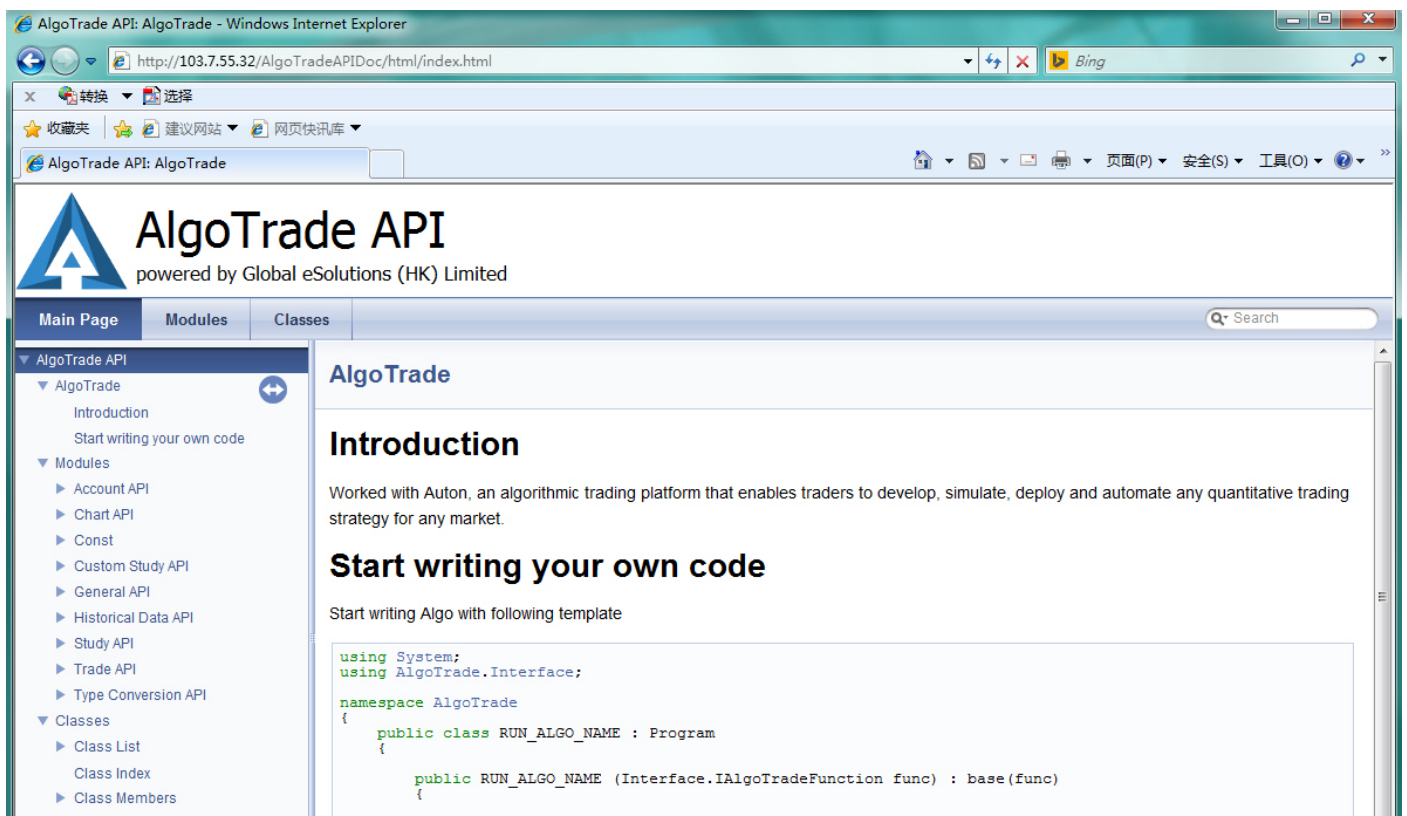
AlgoTrade API: AlgoTrade - Windows Internet Explorer

http://103.7.55.32/AlgoTradeAPIDoc/html/index.html

Bing

X 转换 选择

收藏夹 建议网站 网页快讯库

AlgoTrade API: AlgoTrade

页面(P) 安全(S) 工具(O)

AlgoTrade API
powered by Global eSolutions (HK) Limited

Main Page | Modules | Classes

Search

AlgoTrade API
AlgoTrade
Introduction
Start writing your own code
Modules
Account API
Chart API
Const
Custom Study API
General API
Historical Data API
Study API
Trade API
Type Conversion API
Classes
Class List
Class Index
Class Members

AlgoTrade

Introduction

Worked with Auton, an algorithmic trading platform that enables traders to develop, simulate, deploy and automate any quantitative trading strategy for any market.

Start writing your own code

Start writing Algo with following template

using System;
using AlgoTrade.Interface;

namespace AlgoTrade
{
    public class RUN_ALGO_NAME : Program
    {

        public RUN_ALGO_NAME (Interface.IAlgoTradeFunction func) : base(func)
        {